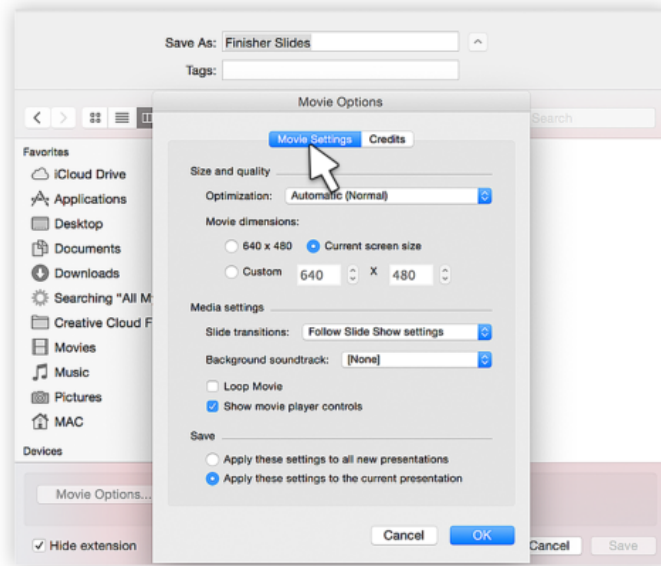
Save As: Finisher Slides

Tags:

Search

Favorites

iCloud Drive

Applications

Desktop

Documents

Downloads

Searching "All M

Creative Cloud F

Movies

Music

Pictures

MAC

Devices

Movie Options...

Hide extension

Cancel

Save

Movie Options

Movie Settings

Credits

Size and quality

Optimization: Automatic (Normal)

Movie dimensions:

640 x 480

Current screen size

Custom 640 X 480

Media settings

Slide transitions: Follow Slide Show settings

Background soundtrack: [None]

Loop Movie

Show movie player controls

Save

Apply these settings to all new presentations

Apply these settings to the current presentation

Cancel

OK